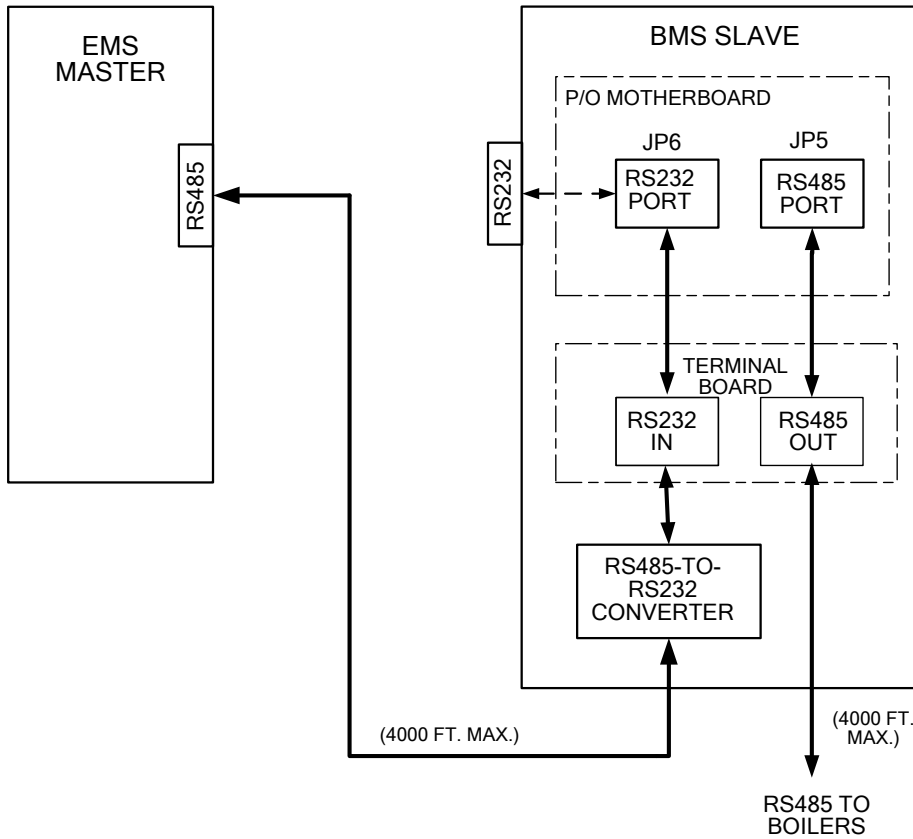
EMS MASTER

RS485

BMS SLAVE

P/O MOTHERBOARD

RS232

JP6

RS232 PORT

JP5

RS485 PORT

TERMINAL BOARD

RS232 IN

RS485 OUT

RS485-TO-RS232 CONVERTER

(4000 FT. MAX.)

(4000 FT. MAX.)

RS485 TO BOILERS